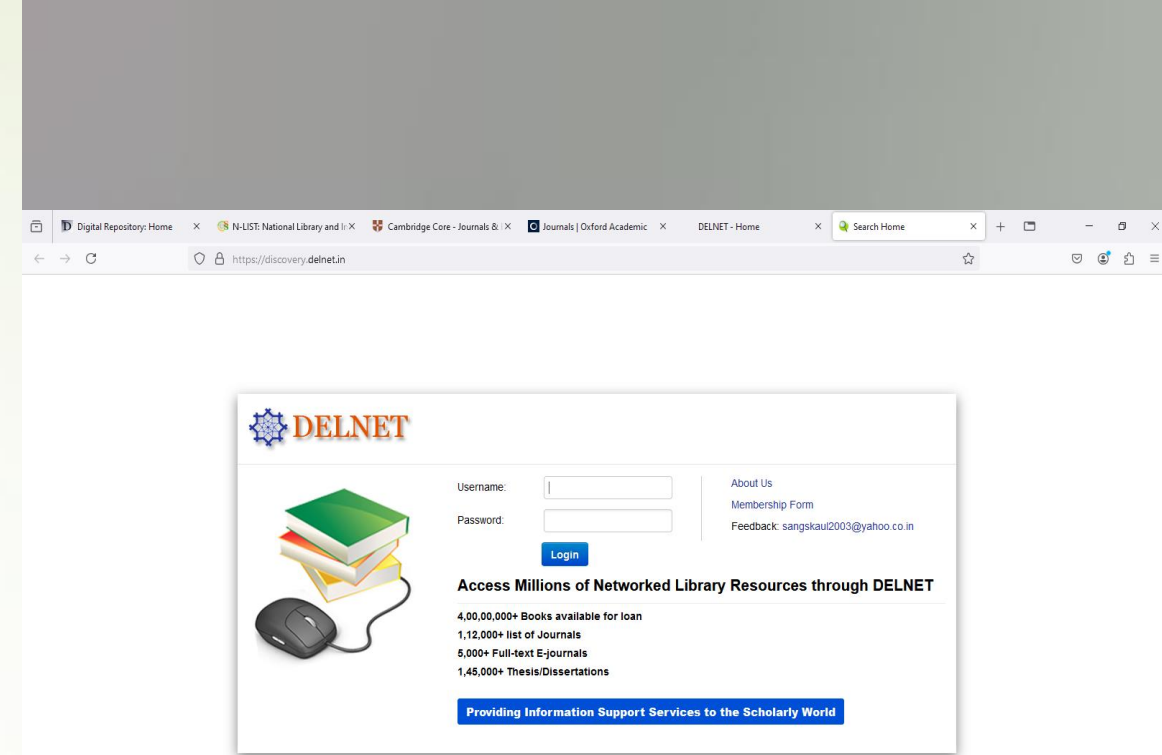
Digital Repository: Home | N-LIST: National Library and In | Cambridge Core - Journals & | Journals | Oxford Academic | DELNET - Home | Search Home

https://discovery.delnet.in

DELNET

Username:

Password:

Login

About Us

Membership Form

Feedback: sangskaul2003@yahoo.co.in

Access Millions of Networked Library Resources through DELNET

4,00,00,000+ Books available for loan
1,12,000+ list of Journals
5,000+ Full-text E-journals
1,45,000+ Thesis/Dissertations

Providing Information Support Services to the Scholarly World